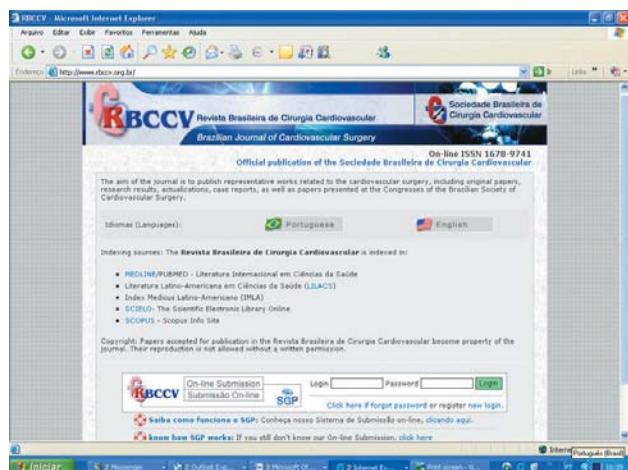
RBCCV - Microsoft Internet Explorer

Arquivo Editar Exibir Favoritos Ferramentas Ajuda

Endereço http://www.rbccv.org.br/

Links

RBCCV Revista Brasileira de Cirurgia Cardiovascular

Brazilian Journal of Cardiovascular Surgery

Sociedade Brasileira de Cirurgia Cardiovascular

On-line ISSN 1678-9741
Official publication of the Sociedade Brasileira de Cirurgia Cardiovascular

The aim of the journal is to publish representative works related to the cardiovascular surgery, including original papers, research results, actualizations, case reports, as well as papers presented at the Congresses of the Brazilian Society of Cardiovascular Surgery.

Idiomas (Languages): Portuguese English

Indexing sources: The Revista Brasileira de Cirurgia Cardiovascular is indexed in:

- MEDLINE/PUBMED - Literatura Internacional em Ciências da Saúde
- Literatura Latino-Americana em Ciências da Saúde (LILACS)
- Index Medicus Latino-Americano (IMLA)
- SCIELO- The Scientific Electronic Library Online
- SCOPUS - Scopus Info Site

Copyright: Papers accepted for publication in the Revista Brasileira de Cirurgia Cardiovascular become property of the journal. Their reproduction is not allowed without a written permission.

RBCCV On-line Submission Submissão On-line SGP

Login Password Login

Click here if forgot password or register new login.

Saiba como funciona o SGP: Conheça nosso Sistema de Submissão on-line, clicando aqui.

Know how SGP works: If you still don't know our On-line Submission, click here

Internet Português (Brasil)

Iniciar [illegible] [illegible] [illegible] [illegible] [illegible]